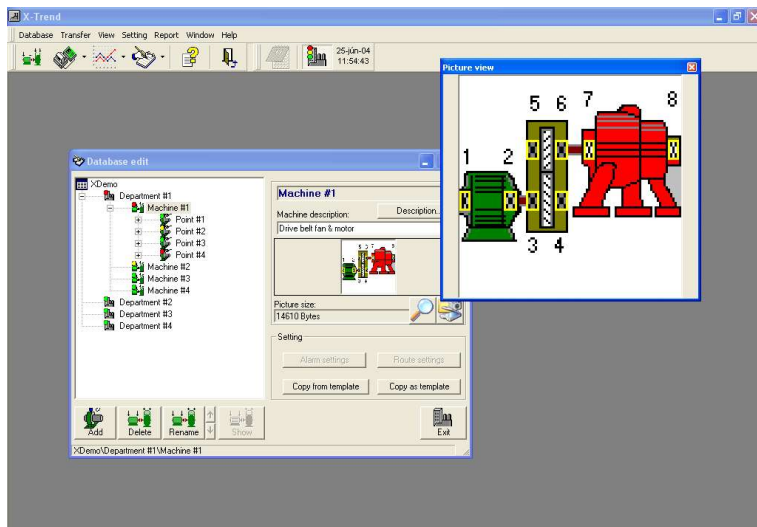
X-Trend

Database Transfer View Setting Report Window Help

25-jún-04
11:54:43

Picture view

1 2 5 6 7 8 3 4

Database edit

XDemo
Department #1
Machine #1
Point #1
Point #2
Point #3
Point #4
Machine #2
Machine #3
Machine #4
Department #2
Department #3
Department #4

Machine #1

Machine description:
Description...
Drive belt fan & motor

Picture size:
14610 Bytes

Setting
Alarm settings
Route settings
Copy from template
Copy as template

Add
Delete
Rename
Show
Exit

XDemo\Department #1\Machine #1